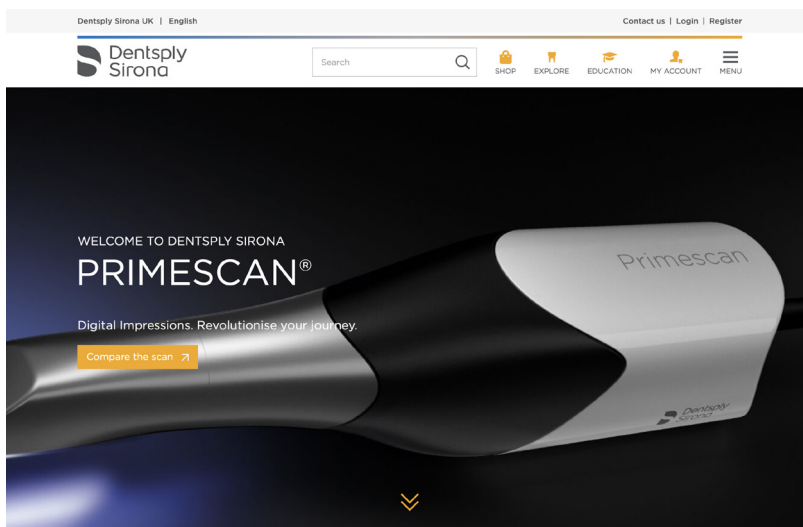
Dentsply Sirona UK | English

Contact us | Login | Register

Dentsply Sirona

Search

SHOP EXPLORE EDUCATION MY ACCOUNT MENU

WELCOME TO DENTSPLY SIRONA

PRIMESCAN®

Digital Impressions. Revolutionise your journey.

Compare the scan

Primescan

Dentsply Sirona